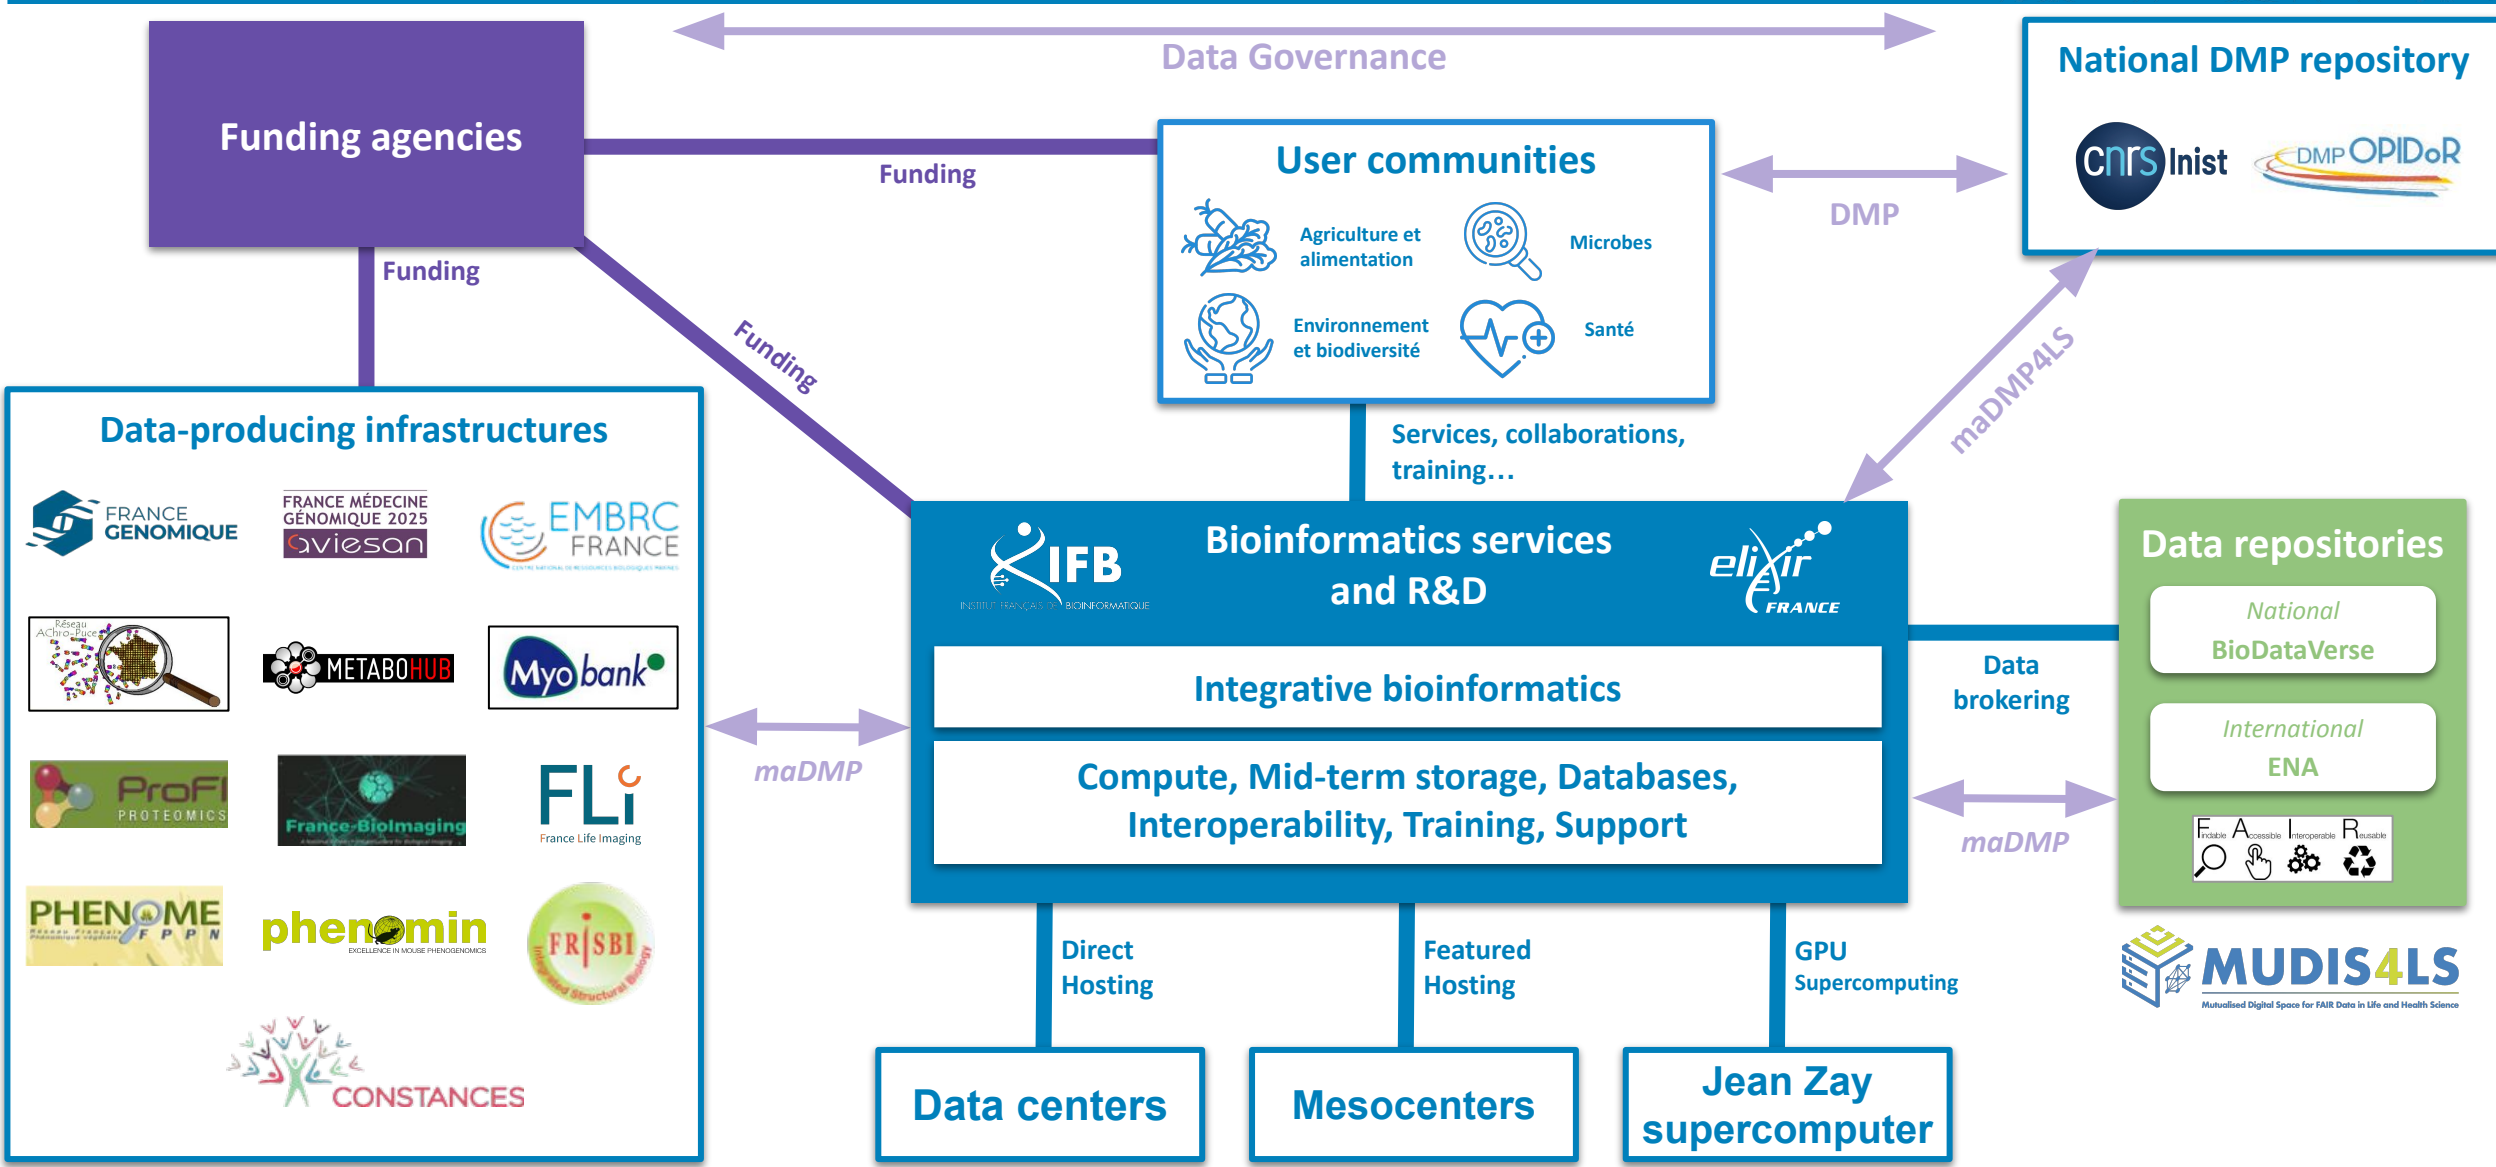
Data Governance

Funding agencies

Funding

Funding

Funding

National DMP repository

cnrs Inist DMP OPIDoR

User communities

Agriculture et alimentation

Microbes

Environnement et biodiversité

Santé

DMP

maDMP4LS

Services, collaborations, training…

Data-producing infrastructures

FRANCE GENOMIQUE

FRANCE MÉDECINE GÉNOMIQUE 2025 aviesan

EMBRC FRANCE

Réseau AChro-Puce

METABOHUB

Myo bank

ProFI PROTEOMICS

France-BioImaging

FLi France Life Imaging

PHENOME F P P N

phenomin EXCELLENCE IN MOUSE PHENOGENOMICS

FRISBI Integrated Structural Biology

CONSTANCES

IFB INSTITUT FRANÇAIS DE BIOINFORMATIQUE

Bioinformatics services and R&D

elixir FRANCE

Integrative bioinformatics

Compute, Mid-term storage, Databases, Interoperability, Training, Support

maDMP

Data brokering

maDMP

Data repositories

National BioDataVerse

International ENA

Findable Accessible Interoperable Reusable

MUDIS4LS Mutualised Digital Space for FAIR Data in Life and Health Science

Direct Hosting

Featured Hosting

GPU Supercomputing

Data centers

Mesocenters

Jean Zay supercomputer